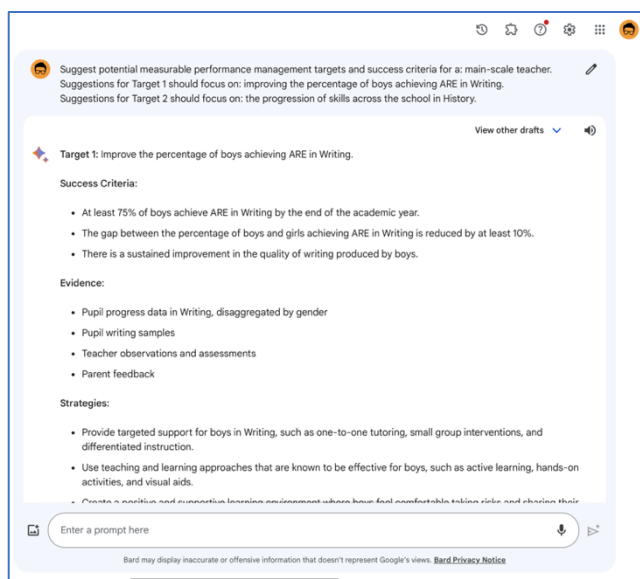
Suggest potential measurable performance management targets and success criteria for a: main-scale teacher. Suggestions for Target 1 should focus on: improving the percentage of boys achieving ARE in Writing. Suggestions for Target 2 should focus on: the progression of skills across the school in History.

View other drafts

Target 1: Improve the percentage of boys achieving ARE in Writing.

Success Criteria:

- At least 75% of boys achieve ARE in Writing by the end of the academic year.
- The gap between the percentage of boys and girls achieving ARE in Writing is reduced by at least 10%.
- There is a sustained improvement in the quality of writing produced by boys.

Evidence:

- Pupil progress data in Writing, disaggregated by gender
- Pupil writing samples
- Teacher observations and assessments
- Parent feedback

Strategies:

- Provide targeted support for boys in Writing, such as one-to-one tutoring, small group interventions, and differentiated instruction.
- Use teaching and learning approaches that are known to be effective for boys, such as active learning, hands-on activities, and visual aids.
- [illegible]

Enter a prompt here

Bard may display inaccurate or offensive information that doesn't represent Google's views. Bard Privacy Notice